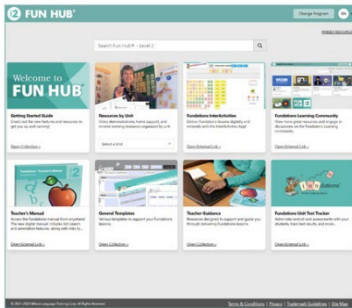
FUN HUB®

Change Program

Search Fun Hub® - Level 2

Welcome to FUN HUB

Getting Started Guide
Check out the new features and resources to get you up and running!

Open Collection >

Resources by Unit
Video demonstrations, home support, and remote learning resources organized by Unit.

Select a Unit

Fundations Interactivities
Deliver Fundations lessons digitally and remotely with the Interactivities App!

Open External Link >

Fundations Learning Community
View the latest news and resources and engage in discussions with the Fundations learning community.

Open External Link >

Teacher's Manual
Access the Fundations manual from anywhere! The new digital manual includes link search and embedded features along with links to...

Open External Link >

General Templates
Various templates to support your Fundations lessons.

Open Collection >

Teacher Guidance
Resources designed to support and guide you through delivering Fundations lessons.

Open Collection >

Fundations Unit Test Tracker
Administer end-of-unit assessments with your students, track test results, and review...

Open External Link >

© 2021-2023 Wilson Language Training Corp. All Rights Reserved.

Terms & Conditions | Privacy | Trademark Guidelines | Site Map